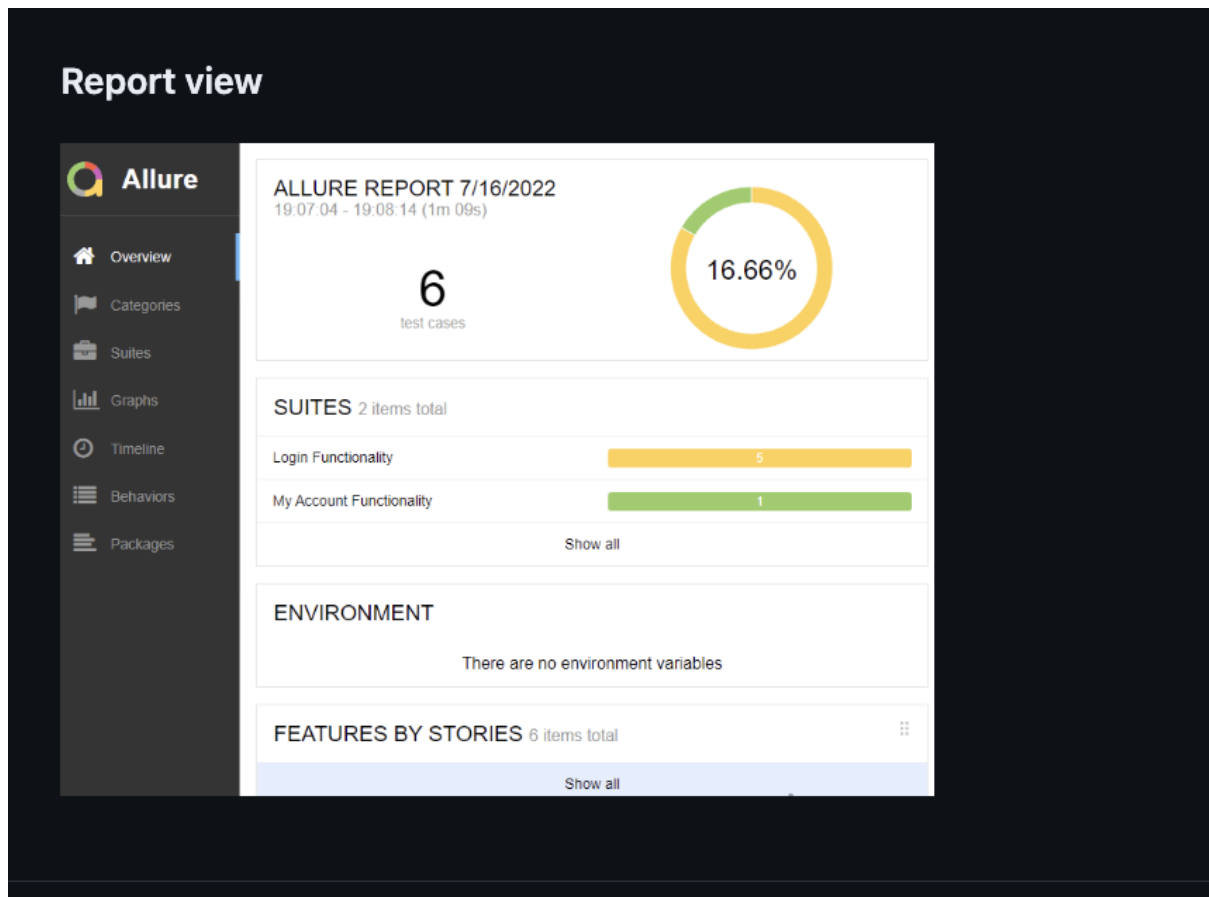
Report view

Allure

Overview
Categories
Suites
Graphs
Timeline
Behaviors
Packages

ALLURE REPORT 7/16/2022
19:07:04 - 19:08:14 (1m 09s)

6
test cases

16.66%

SUITES 2 items total

Login Functionality 5
My Account Functionality 1

Show all

ENVIRONMENT

There are no environment variables

FEATURES BY STORIES 6 items total

Show all